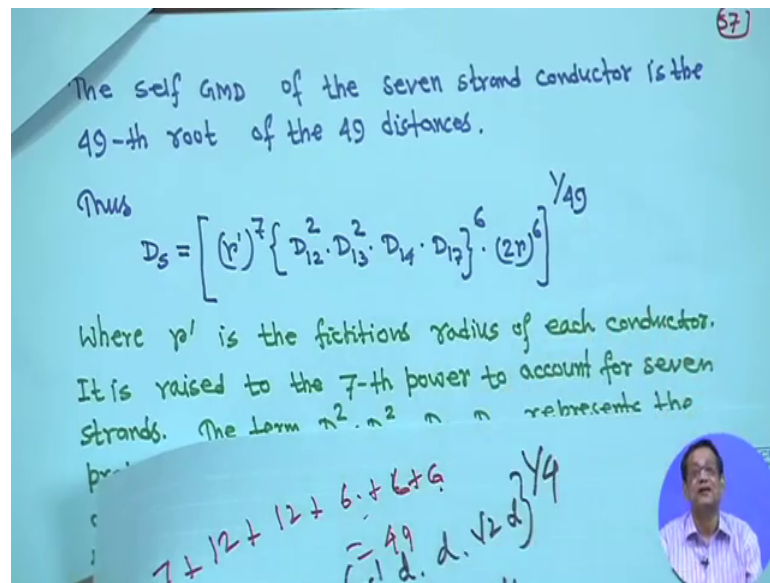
57

The self GMD of the seven strand conductor is the 49-th root of the 49 distances.

Thus
$D_S = \left[ (r')^7 \left\{ D_{12}^2 \cdot D_{13}^2 \cdot D_{14} \cdot D_{17} \right\}^6 \cdot (2r)^6 \right]^{1/49}$

Where $r'$ is the fictitious radius of each conductor. It is raised to the 7-th power to account for seven strands. The term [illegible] represents the

pr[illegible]

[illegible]

$7 + 12 + 12 + 6 + 6 + 6$
$= 49$

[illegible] d. d. $\sqrt{2}$ d$\}^{1/4}$